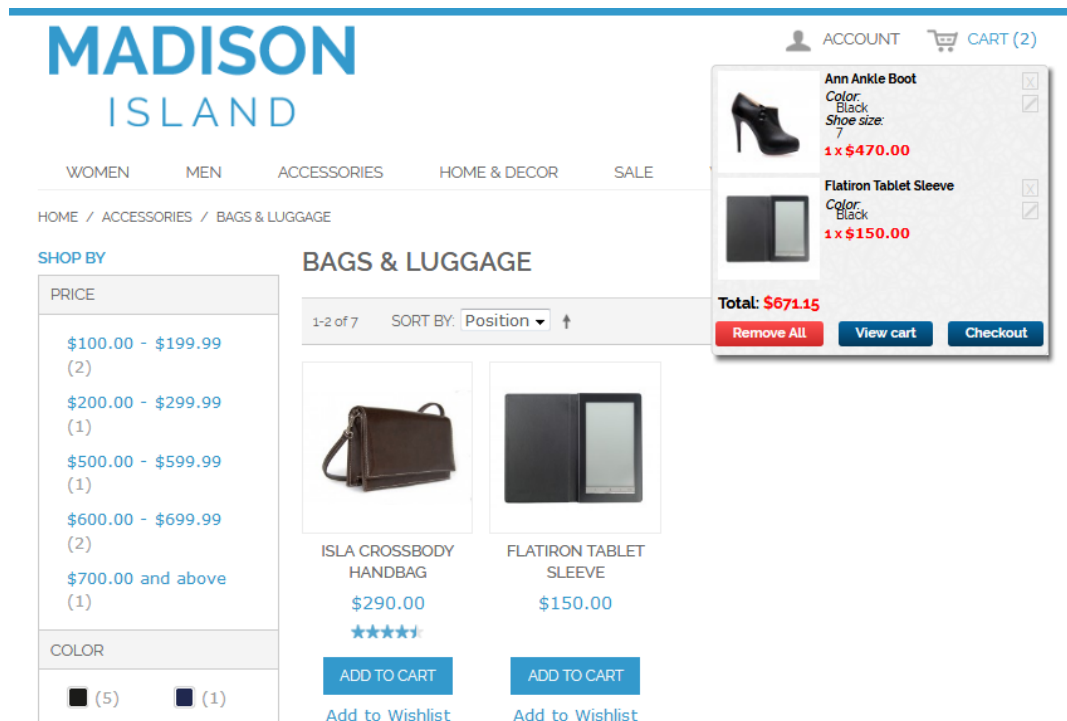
MADISON
ISLAND

ACCOUNT CART (2)

Ann Ankle Boot
Color:
Black
Shoe size:
7
1 x $470.00

Flatiron Tablet Sleeve
Color:
Black
1 x $150.00

Total: $671.15

Remove All View cart Checkout

WOMEN MEN ACCESSORIES HOME & DECOR SALE

HOME / ACCESSORIES / BAGS & LUGGAGE

SHOP BY

PRICE

$100.00 - $199.99 (2)

$200.00 - $299.99 (1)

$500.00 - $599.99 (1)

$600.00 - $699.99 (2)

$700.00 and above (1)

COLOR

(5) (1)

BAGS & LUGGAGE

1-2 of 7 SORT BY: Position

ISLA CROSSBODY HANDBAG
$290.00
ADD TO CART
Add to Wishlist

FLATIRON TABLET SLEEVE
$150.00
ADD TO CART
Add to Wishlist